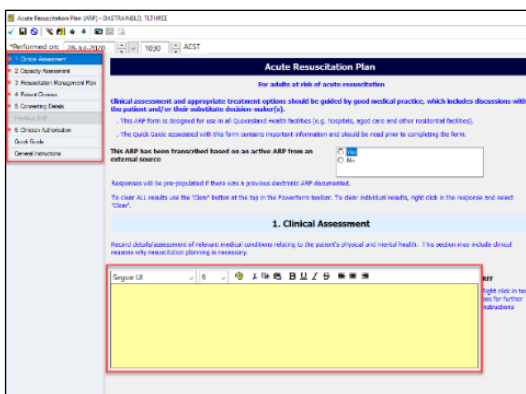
Acute Resuscitation Plan (ARP) - ZZTRAINBLD, TILTHREE

*Performed on: 28-JUL-2020 1030 ACST

1. Clinical Assessment
2. Capacity Assessment
3. Resuscitation Management Plan
4. Patient Choices
5. Consenting Details
Previous ARP
6. Clinician Authorisation
Quick Guide
General Instructions

Acute Resuscitation Plan

For adults at risk of acute resuscitation

Clinical assessment and appropriate treatment options should be guided by good medical practice, which includes discussions with the patient and/or their substitute decision maker(s).

. This ARP form is designed for use in all Queensland Health facilities (e.g. hospitals, aged care and other residential facilities).

. The Quick Guide associated with this form contains important information and should be read prior to completing the form.

This ARP has been transcribed based on an active ARP from an external source

Yes
No

Responses will be pre-populated if there was a previous electronic ARP documented.

To clear ALL results use the 'Clear' button at the top in the Powerform toolbar. To clear individual results, right click in the response and select 'Clear'.

1. Clinical Assessment

Record details/assessment of relevant medical conditions relating to the patient's physical and mental health. This section may include clinical reasons why resuscitation planning is necessary.

Segoe UI 9

Right click in text box for further instructions